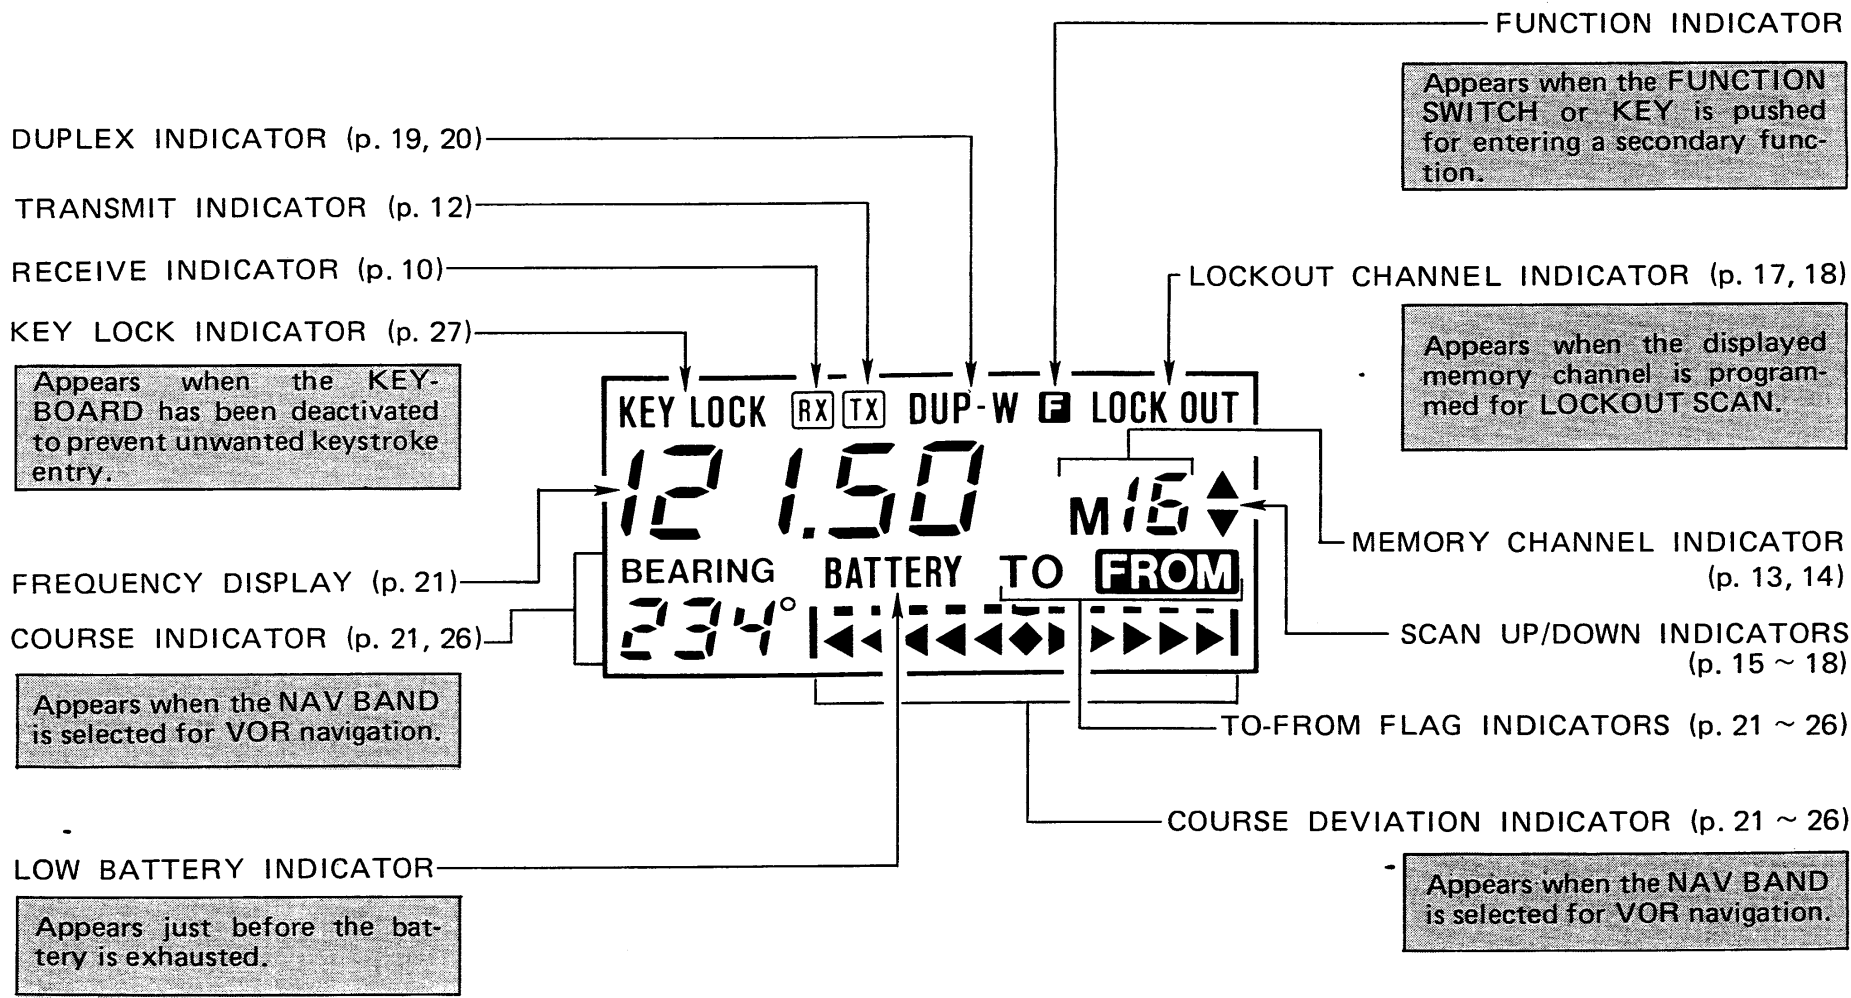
FUNCTION INDICATOR

Appears when the FUNCTION SWITCH or KEY is pushed for entering a secondary function.

DUPLEX INDICATOR (p. 19, 20)

TRANSMIT INDICATOR (p. 12)

RECEIVE INDICATOR (p. 10)

KEY LOCK INDICATOR (p. 27)

Appears when the KEYBOARD has been deactivated to prevent unwanted keystroke entry.

LOCKOUT CHANNEL INDICATOR (p. 17, 18)

Appears when the displayed memory channel is programmed for LOCKOUT SCAN.

KEY LOCK RX TX DUP-W F LOCK OUT

121.50 M16

BEARING BATTERY TO FROM

234°

MEMORY CHANNEL INDICATOR (p. 13, 14)

FREQUENCY DISPLAY (p. 21)

COURSE INDICATOR (p. 21, 26)

SCAN UP/DOWN INDICATORS (p. 15 ~ 18)

Appears when the NAV BAND is selected for VOR navigation.

TO-FROM FLAG INDICATORS (p. 21 ~ 26)

COURSE DEVIATION INDICATOR (p. 21 ~ 26)

LOW BATTERY INDICATOR

Appears when the NAV BAND is selected for VOR navigation.

Appears just before the battery is exhausted.